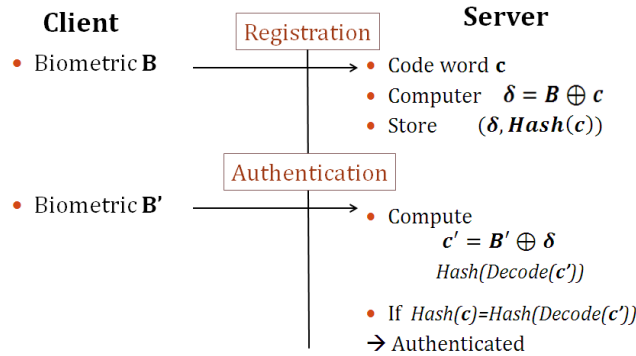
Client

Registration

Server

• Biometric **B**

• Code word **c**
• Computer $\boldsymbol{\delta = B \oplus c}$
• Store $(\boldsymbol{\delta}, \boldsymbol{Hash(c)})$

Authentication

• Biometric **B'**

• Compute
$\boldsymbol{c' = B' \oplus \delta}$
*Hash(Decode(**c'**))*

• If *Hash(**c**)=Hash(Decode(**c'**))*
→ Authenticated